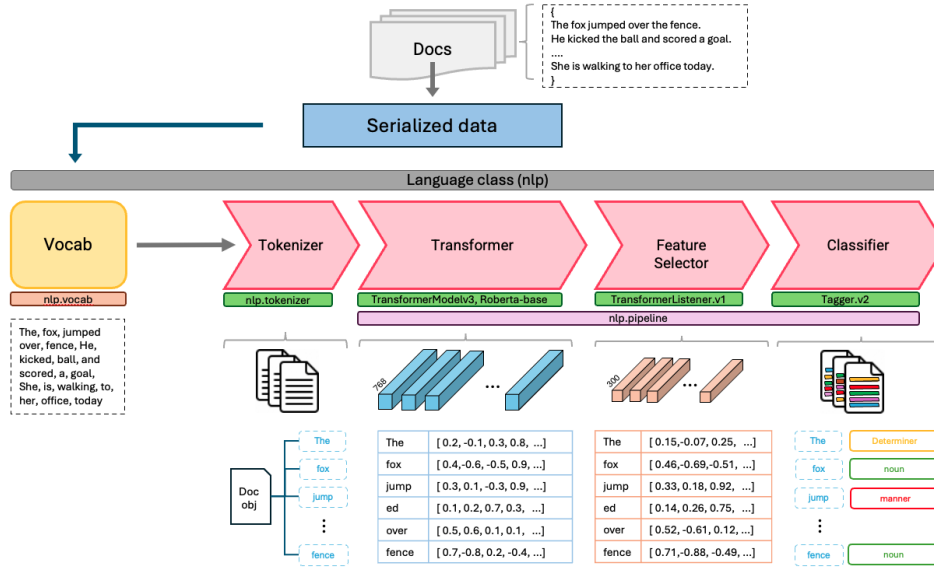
Docs

{
The fox jumped over the fence.
He kicked the ball and scored a goal.
....
She is walking to her office today.
}

Serialized data

Language class (nlp)

Vocab

nlp.vocab

The, fox, jumped over, fence, He, kicked, ball, and scored, a, goal, She, is, walking, to, her, office, today

Tokenizer

nlp.tokenizer

Transformer

TransformerModelv3, Roberta-base

Feature Selector

TransformerListener.v1

Classifier

Tagger.v2

nlp.pipeline

768

300

Doc obj

The
fox
jump
⋮
fence

| The | [ 0.2, -0.1, 0.3, 0.8, ...] |
|---|---|
| fox | [ 0.4,-0.6, -0.5, 0.9, ...] |
| jump | [ 0.3, 0.1, -0.3, 0.9, ...] |
| ed | [ 0.1, 0.2, 0.7, 0.3, ...] |
| over | [ 0.5, 0.6, 0.1, 0.1, ...] |
| fence | [ 0.7,-0.8, 0.2, -0.4, ...] |

| The | [ 0.15,-0.07, 0.25, ...] |
|---|---|
| fox | [ 0.46,-0.69,-0.51, ...] |
| jump | [ 0.33, 0.18, 0.92, ...] |
| ed | [ 0.14, 0.26, 0.75, ...] |
| over | [ 0.52, -0.61, 0.12, ...] |
| fence | [ 0.71,-0.88, -0.49, ...] |

The — Determiner
fox — noun
jump — manner
⋮
fence — noun